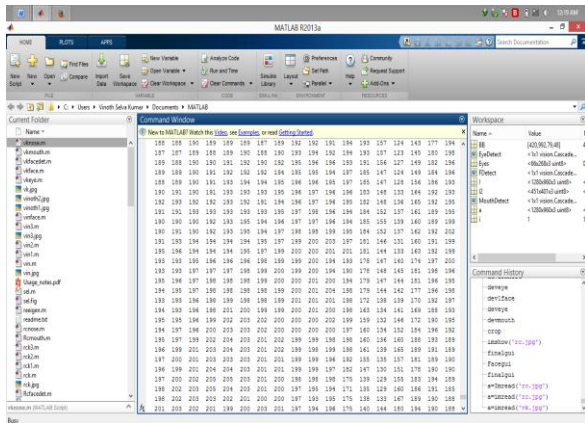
MATLAB R2013a

HOME PLOTS APPS

New Script New Open Find Files Compare Import Data Save Workspace New Variable Open Variable Clear Workspace Analyze Code Run and Time Clear Commands Simulink Library Layout Preferences Set Path Parallel Help Community Request Support Add-Ons

FILE VARIABLE CODE SIMULINK ENVIRONMENT RESOURCES

Search Documentation

C: ▸ Users ▸ Vinoth Selva Kumar ▸ Documents ▸ MATLAB

Current Folder

Name

vkmouse.m
vkmouth.m
vkfacedet.m
vkface.m
vkeye.m
vk.jpg
vinoth2.jpg
vinoth1.jpg
vinface.m
vin3.m
vin3.jpg
vin2.m
vin1.m
vin.m
vin.jpg
Usage_notes.pdf
sel.m
sel.fig
resizgen.m
readme.txt
rcnose.m
Rcmouth.m
rck3.m
rck2.m
rck1.m
rck.m
rck.jpg
Rcfacedet.m

vkmouse.m (MATLAB Script)

Command Window

New to MATLAB? Watch this Video, see Examples, or read Getting Started.

| 188 | 188 | 190 | 189 | 189 | 189 | 187 | 189 | 192 | 192 | 191 | 194 | 193 | 157 | 124 | 143 | 177 | 194 |
|---|---|---|---|---|---|---|---|---|---|---|---|---|---|---|---|---|---|
| 187 | 187 | 189 | 188 | 189 | 190 | 188 | 190 | 193 | 194 | 192 | 194 | 193 | 157 | 123 | 145 | 180 | 198 |
| 186 | 188 | 190 | 191 | 191 | 192 | 190 | 192 | 195 | 196 | 194 | 196 | 193 | 151 | 127 | 149 | 182 | 196 |
| 189 | 189 | 190 | 191 | 192 | 192 | 192 | 194 | 195 | 196 | 194 | 197 | 195 | 167 | 124 | 149 | 184 | 196 |
| 188 | 189 | 190 | 191 | 193 | 194 | 194 | 195 | 196 | 196 | 195 | 197 | 185 | 167 | 128 | 156 | 186 | 193 |
| 190 | 190 | 190 | 191 | 193 | 193 | 193 | 195 | 196 | 197 | 196 | 196 | 185 | 148 | 133 | 164 | 192 | 193 |
| 192 | 192 | 193 | 192 | 193 | 194 | 195 | 196 | 195 | 197 | 196 | 195 | 182 | 138 | 136 | 165 | 192 | 195 |
| 191 | 191 | 193 | 193 | 193 | 193 | 193 | 195 | 197 | 198 | 196 | 196 | 184 | 152 | 157 | 161 | 189 | 195 |
| 193 | 190 | 190 | 192 | 193 | 193 | 195 | 197 | 198 | 197 | 196 | 194 | 183 | 158 | 153 | 162 | 193 | 199 |
| 190 | 189 | 191 | 192 | 193 | 195 | 196 | 196 | 197 | 199 | 198 | 196 | 184 | 152 | 157 | 162 | 192 | 197 |
| 191 | 193 | 194 | 194 | 194 | 194 | 195 | 197 | 199 | 200 | 200 | 197 | 181 | 166 | 131 | 160 | 191 | 199 |
| 193 | 194 | 194 | 194 | 194 | 196 | 197 | 199 | 200 | 200 | 201 | 201 | 181 | 144 | 133 | 163 | 192 | 199 |
| 193 | 193 | 195 | 196 | 197 | 198 | 199 | 199 | 200 | 200 | 200 | 201 | 178 | 147 | 165 | 176 | 197 | 200 |
| 193 | 193 | 197 | 197 | 197 | 198 | 199 | 200 | 200 | 199 | 200 | 196 | 178 | 148 | 145 | 181 | 198 | 196 |
| 195 | 196 | 197 | 198 | 198 | 198 | 199 | 200 | 201 | 200 | 200 | 198 | 178 | 147 | 144 | 181 | 196 | 198 |
| 194 | 195 | 197 | 198 | 198 | 196 | 198 | 201 | 200 | 201 | 200 | 198 | 178 | 144 | 142 | 177 | 196 | 198 |
| 193 | 195 | 196 | 198 | 199 | 199 | 199 | 201 | 201 | 201 | 198 | 172 | 138 | 139 | 172 | 190 | 197 | 198 |
| 194 | 198 | 198 | 201 | 203 | 202 | 199 | 200 | 203 | 202 | 200 | 198 | 163 | 134 | 141 | 169 | 188 | 193 |
| 195 | 195 | 199 | 199 | 202 | 203 | 202 | 200 | 201 | 200 | 200 | 197 | 159 | 132 | 144 | 172 | 190 | 195 |
| 196 | 198 | 199 | 200 | 202 | 203 | 202 | 200 | 200 | 200 | 197 | 160 | 134 | 152 | 188 | 192 | 196 | 197 |
| 195 | 197 | 199 | 202 | 204 | 203 | 201 | 202 | 199 | 199 | 196 | 160 | 136 | 155 | 182 | 194 | 196 | 198 |
| 196 | 199 | 201 | 203 | 204 | 202 | 202 | 200 | 199 | 198 | 191 | 161 | 139 | 163 | 189 | 195 | 196 | 198 |
| 197 | 200 | 201 | 203 | 203 | 203 | 201 | 201 | 199 | 197 | 189 | 152 | 135 | 157 | 181 | 189 | 193 | 195 |
| 196 | 199 | 201 | 204 | 202 | 201 | 201 | 199 | 199 | 197 | 182 | 147 | 130 | 151 | 176 | 190 | 193 | 197 |
| 197 | 200 | 202 | 204 | 203 | 202 | 201 | 201 | 199 | 198 | 178 | 139 | 129 | 155 | 183 | 194 | 189 | 189 |
| 198 | 202 | 203 | 205 | 204 | 202 | 201 | 199 | 197 | 194 | 171 | 135 | 129 | 160 | 185 | 190 | 187 | 189 |
| 199 | 202 | 203 | 203 | 202 | 201 | 200 | 200 | 199 | 191 | 158 | 133 | 135 | 167 | 189 | 188 | 187 | 188 |
| 201 | 203 | 202 | 201 | 199 | 200 | 201 | 197 | 194 | 186 | 175 | 140 | 144 | 150 | 184 | 190 | 189 | 183 |

fx

Workspace

Name Value

BB [420,962,79,48]
EyeDetect <1x1 vision.Cascade...
Eyes <68x268x3 uint8>
FDetect <1x1 vision.Cascade...
I <1280x960x3 uint8>
J <451x451x3 uint8>
MouthDetect <1x1 vision.Cascade...
a <1280x960x3 uint8>
i 1

Command History

deveye
devlface
deveye
devmouth
crop
imshow('cc.jpg')
finalgui
Facegui
finalgui
a=imread('cc.jpg')
a=imread('cc.jpg')
a=imread('vk.jpg')

Busy